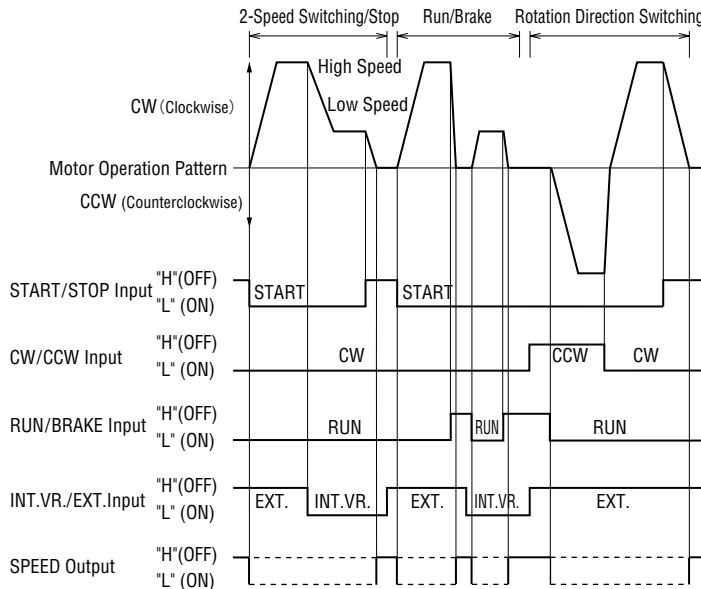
2-Speed Switching/Stop
Run/Brake
Rotation Direction Switching

High Speed
CW (Clockwise)
Low Speed
Motor Operation Pattern
CCW (Counterclockwise)

START/STOP Input "H"(OFF) "L" (ON)
START
START

CW/CCW Input "H"(OFF) "L" (ON)
CW
CCW
CW

RUN/BRAKE Input "H"(OFF) "L" (ON)
RUN
RUN
RUN

INT.VR./EXT.Input "H"(OFF) "L" (ON)
EXT.
INT.VR.
EXT.
INT.VR.
EXT.

SPEED Output "H"(OFF) "L" (ON)